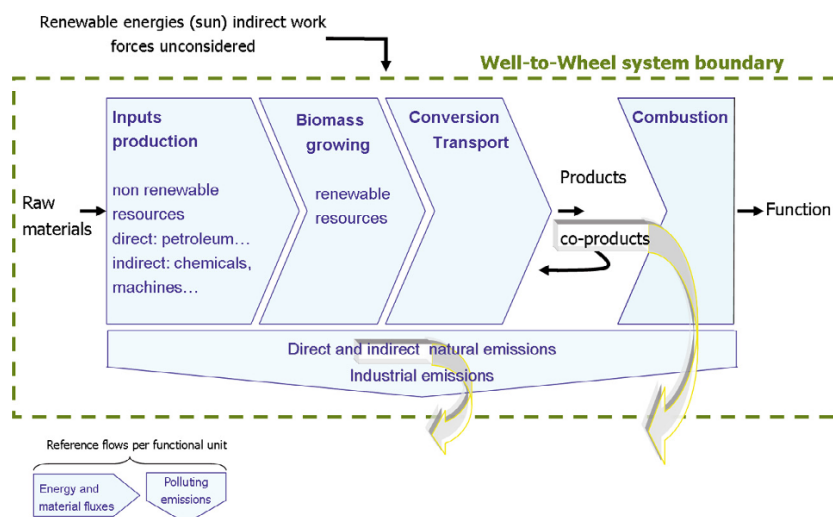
Renewable energies (sun) indirect work forces unconsidered

Well-to-Wheel system boundary

Raw materials

Inputs production

non renewable resources
direct: petroleum…
indirect: chemicals, machines…

Biomass growing

renewable resources

Conversion Transport

Products

co-products

Combustion

Function

Direct and indirect natural emissions
Industrial emissions

Reference flows per functional unit

Energy and material fluxes

Polluting emissions